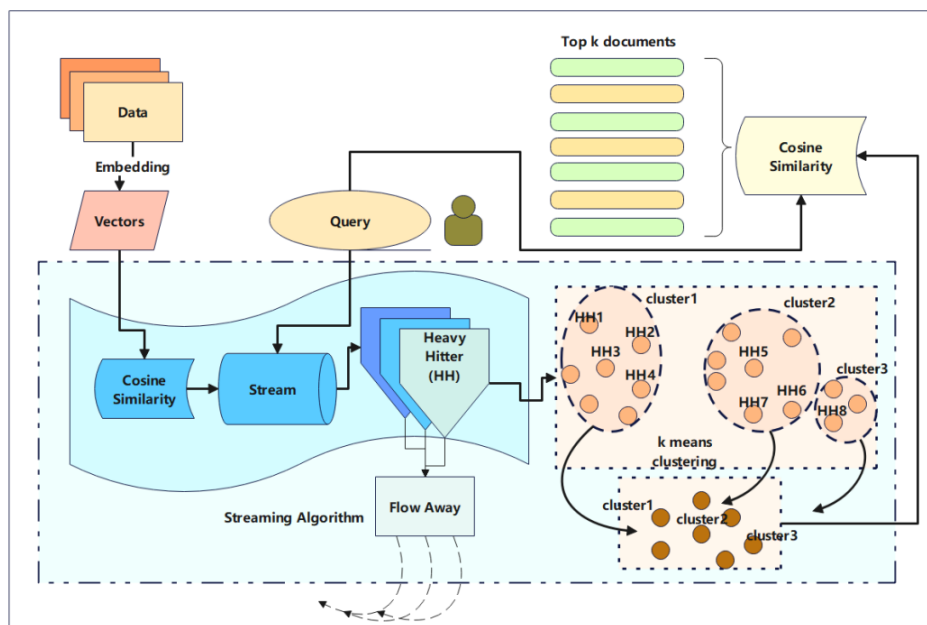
Top k documents

Data

Embedding

Vectors

Query

Cosine Similarity

Cosine Similarity

Stream

Heavy Hitter (HH)

cluster1

HH1

HH2

HH3

HH4

cluster2

HH5

HH6

HH7

cluster3

HH8

k means clustering

Streaming Algorithm

Flow Away

cluster1

cluster2

cluster3